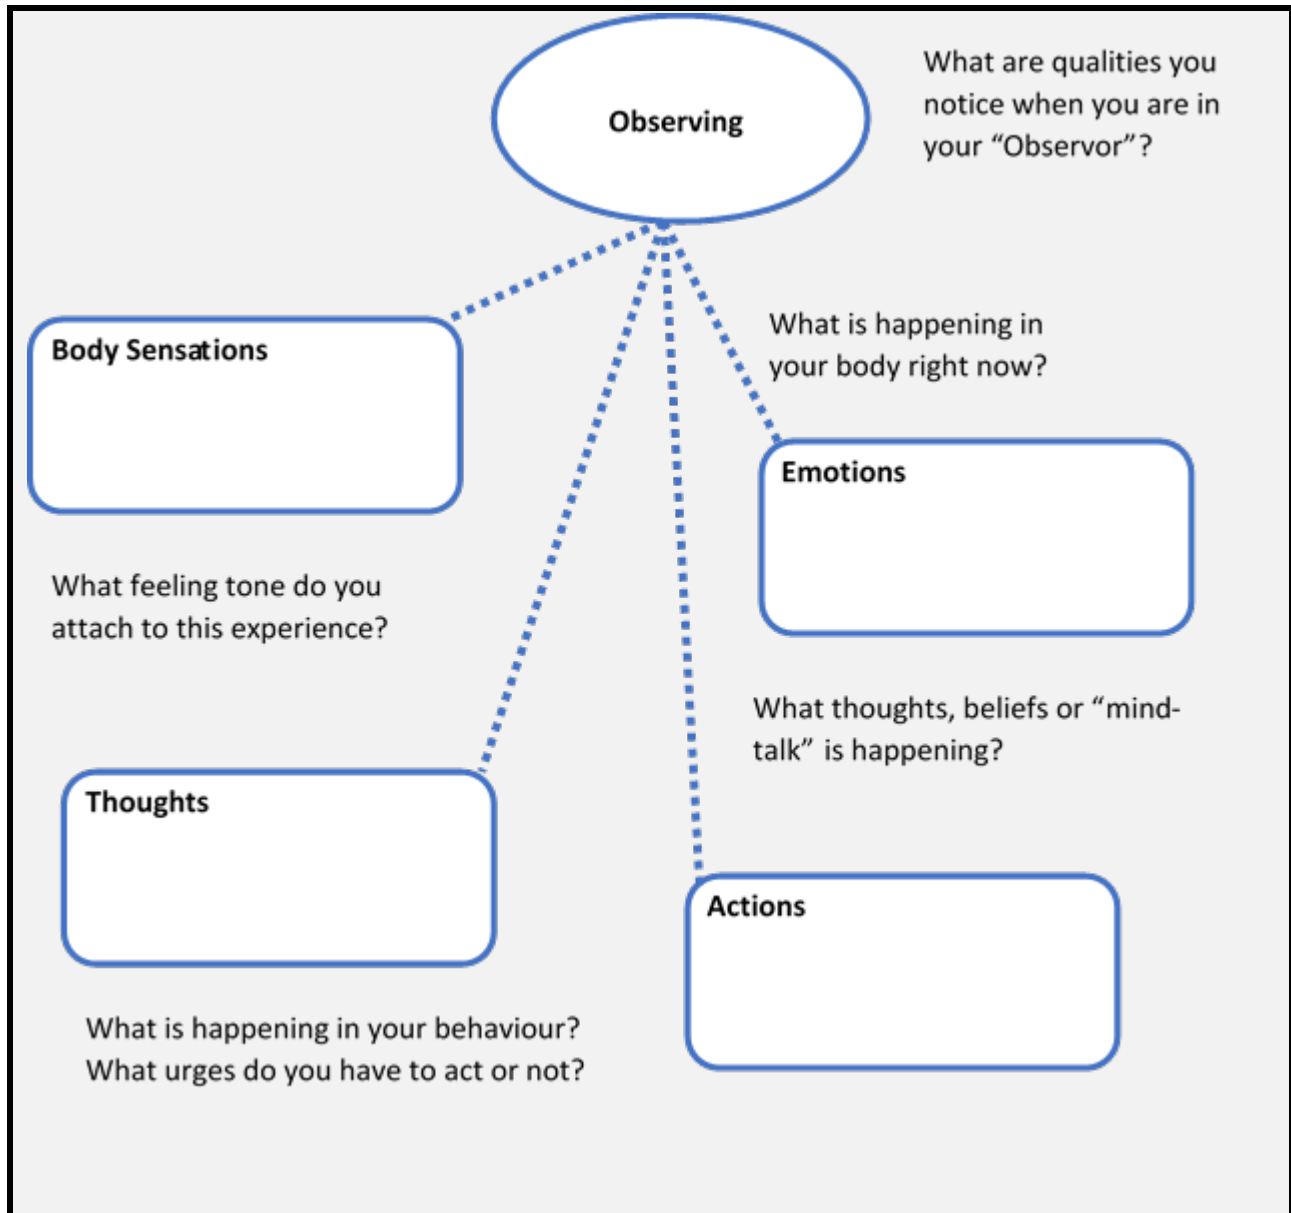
Observing

What are qualities you notice when you are in your "Observor"?

Body Sensations

What is happening in your body right now?

Emotions

What feeling tone do you attach to this experience?

What thoughts, beliefs or "mind-talk" is happening?

Thoughts

Actions

What is happening in your behaviour? What urges do you have to act or not?